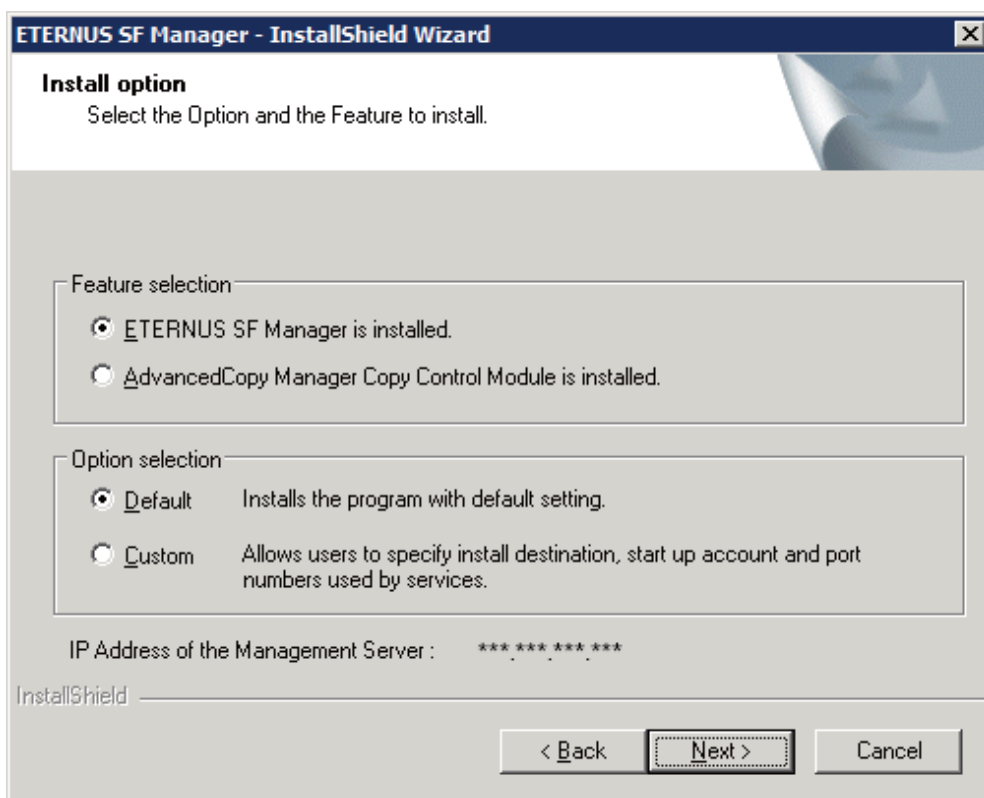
ETERNUS SF Manager - InstallShield Wizard

Install option
Select the Option and the Feature to install.

Feature selection
ETERNUS SF Manager is installed.
AdvancedCopy Manager Copy Control Module is installed.

Option selection
Default Installs the program with default setting.
Custom Allows users to specify install destination, start up account and port numbers used by services.

IP Address of the Management Server : ***.***.***.***

InstallShield

< Back Next > Cancel